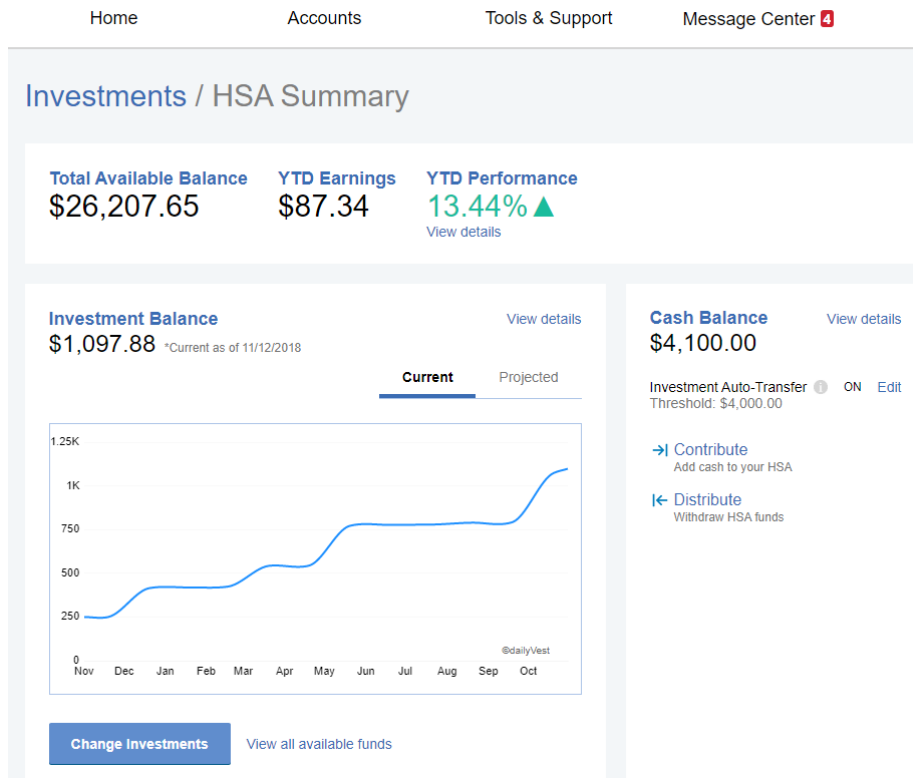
Home Accounts Tools & Support Message Center 4

Investments / HSA Summary

Total Available Balance
$26,207.65

YTD Earnings
$87.34

YTD Performance
13.44% ▲
View details

Investment Balance
$1,097.88 *Current as of 11/12/2018
View details

Current Projected

1.25K
1K
750
500
250
0
Nov Dec Jan Feb Mar Apr May Jun Jul Aug Sep Oct
©dailyVest

Change Investments
View all available funds

Cash Balance
$4,100.00
View details

Investment Auto-Transfer ON Edit
Threshold: $4,000.00

→| Contribute
Add cash to your HSA

|← Distribute
Withdraw HSA funds